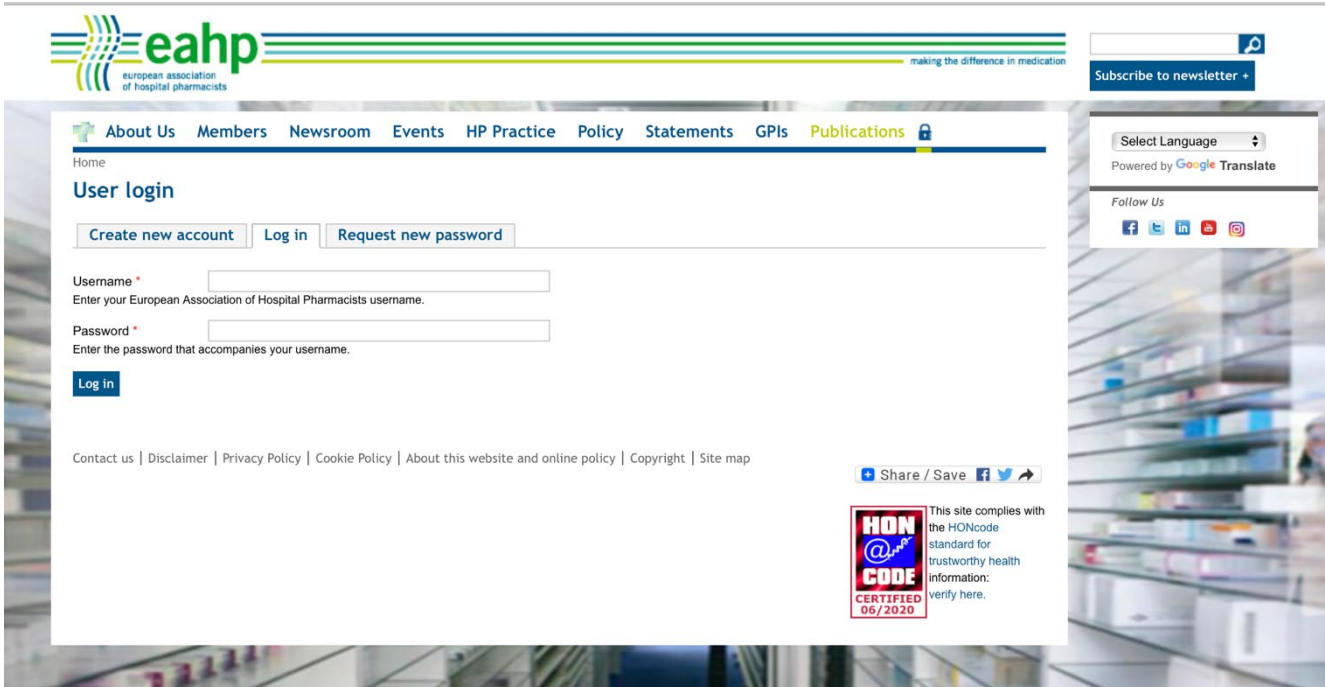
eahp
european association of hospital pharmacists
making the difference in medication

Subscribe to newsletter +

About Us Members Newsroom Events HP Practice Policy Statements GPIs Publications

Home

User login

Create new account | Log in | Request new password

Username *
Enter your European Association of Hospital Pharmacists username.

Password *
Enter the password that accompanies your username.

Log in

Contact us | Disclaimer | Privacy Policy | Cookie Policy | About this website and online policy | Copyright | Site map

Select Language
Powered by Google Translate

Follow Us

Share / Save

HON CODE CERTIFIED 06/2020

This site complies with the HONcode standard for trustworthy health information: verify here.